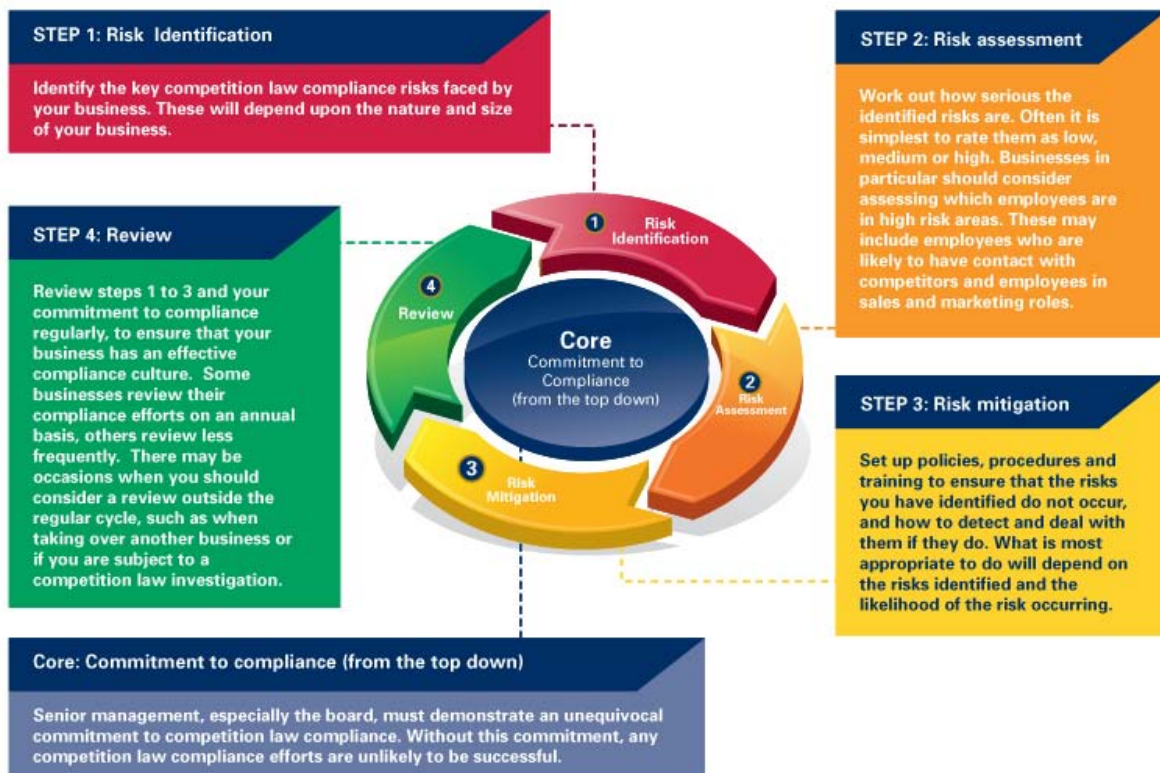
STEP 1: Risk Identification

Identify the key competition law compliance risks faced by your business. These will depend upon the nature and size of your business.

STEP 2: Risk assessment

Work out how serious the identified risks are. Often it is simplest to rate them as low, medium or high. Businesses in particular should consider assessing which employees are in high risk areas. These may include employees who are likely to have contact with competitors and employees in sales and marketing roles.

1 Risk Identification

4 Review

Core
Commitment to Compliance (from the top down)

2 Risk Assessment

3 Risk Mitigation

STEP 4: Review

Review steps 1 to 3 and your commitment to compliance regularly, to ensure that your business has an effective compliance culture. Some businesses review their compliance efforts on an annual basis, others review less frequently. There may be occasions when you should consider a review outside the regular cycle, such as when taking over another business or if you are subject to a competition law investigation.

STEP 3: Risk mitigation

Set up policies, procedures and training to ensure that the risks you have identified do not occur, and how to detect and deal with them if they do. What is most appropriate to do will depend on the risks identified and the likelihood of the risk occurring.

Core: Commitment to compliance (from the top down)

Senior management, especially the board, must demonstrate an unequivocal commitment to competition law compliance. Without this commitment, any competition law compliance efforts are unlikely to be successful.